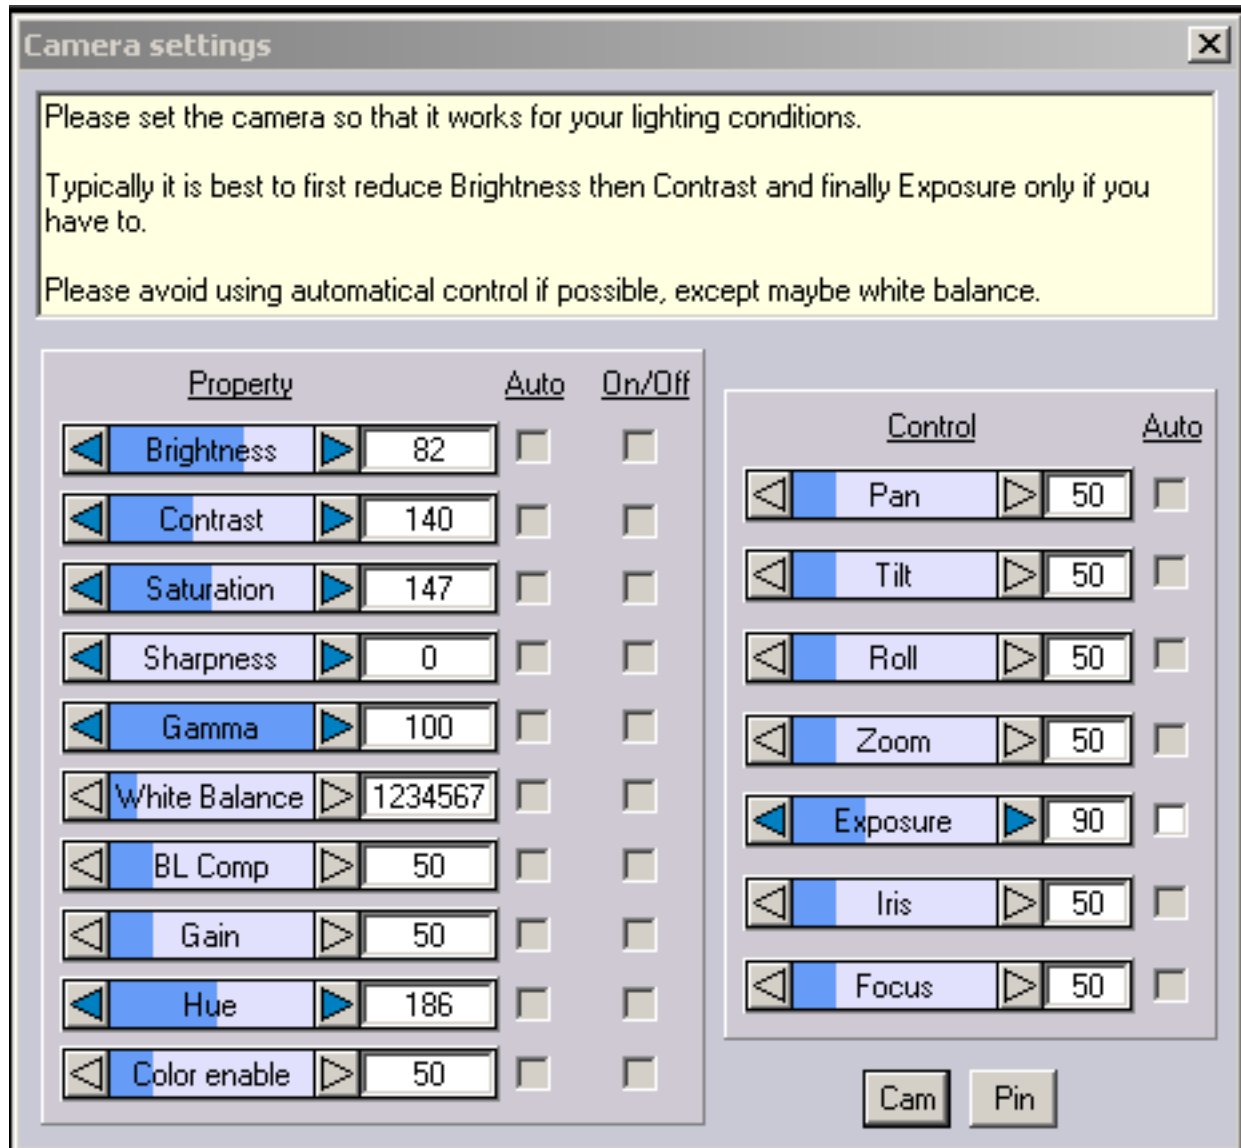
Camera settings

X

Please set the camera so that it works for your lighting conditions.

Typically it is best to first reduce Brightness then Contrast and finally Exposure only if you have to.

Please avoid using automatical control if possible, except maybe white balance.

| Property | | Auto | On/Off |
|---|---|---|---|
| Brightness | 82 | | |
| Contrast | 140 | | |
| Saturation | 147 | | |
| Sharpness | 0 | | |
| Gamma | 100 | | |
| White Balance | 1234567 | | |
| BL Comp | 50 | | |
| Gain | 50 | | |
| Hue | 186 | | |
| Color enable | 50 | | |

| Control | | Auto |
|---|---|---|
| Pan | 50 | |
| Tilt | 50 | |
| Roll | 50 | |
| Zoom | 50 | |
| Exposure | 90 | |
| Iris | 50 | |
| Focus | 50 | |

Cam

Pin